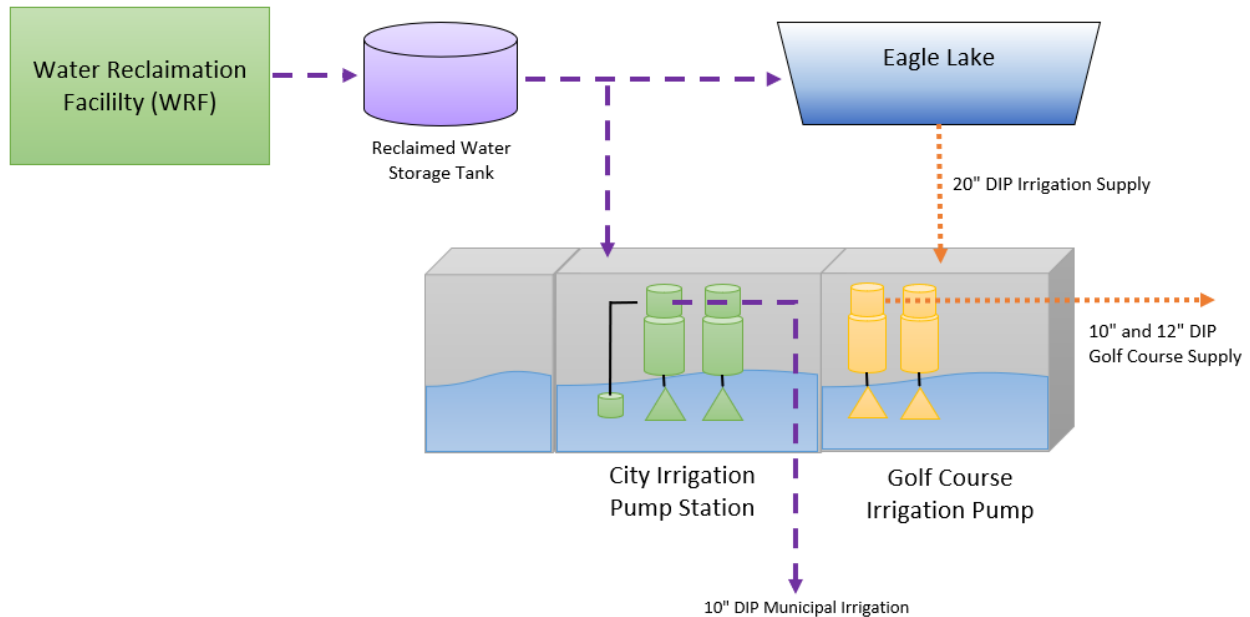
Water Reclaimation Facililty (WRF)

Reclaimed Water Storage Tank

Eagle Lake

20" DIP Irrigation Supply

10" and 12" DIP Golf Course Supply

City Irrigation Pump Station

Golf Course Irrigation Pump

10" DIP Municipal Irrigation